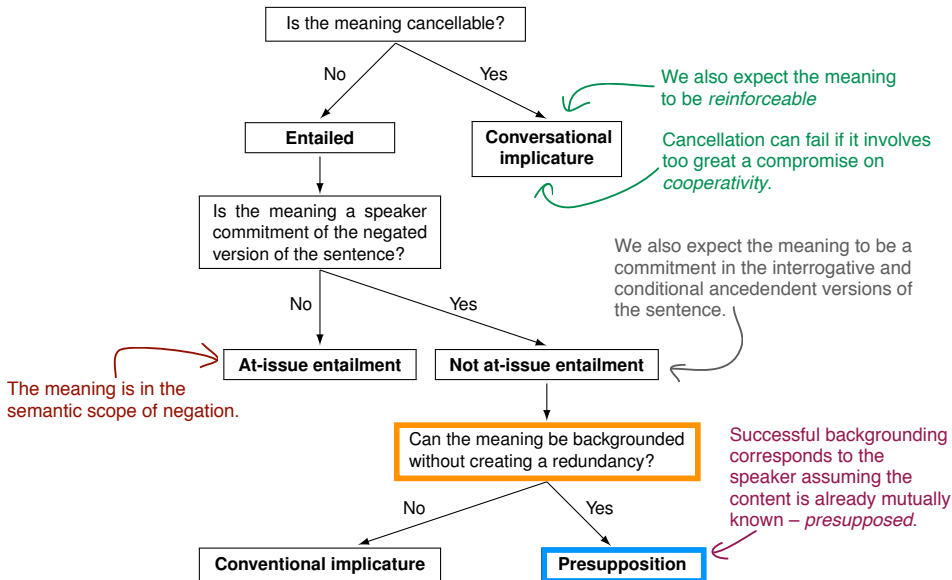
Is the meaning cancellable?

No

Yes

We also expect the meaning to be *reinforceable*

Entailed

Conversational implicature

Cancellation can fail if it involves too great a compromise on *cooperativity*.

Is the meaning a speaker commitment of the negated version of the sentence?

We also expect the meaning to be a commitment in the interrogative and conditional ancedendent versions of the sentence.

No

Yes

At-issue entailment

Not at-issue entailment

The meaning is in the semantic scope of negation.

Can the meaning be backgrounded without creating a redundancy?

Successful backgrounding corresponds to the speaker assuming the content is already mutually known – *presupposed*.

No

Yes

Conventional implicature

Presupposition